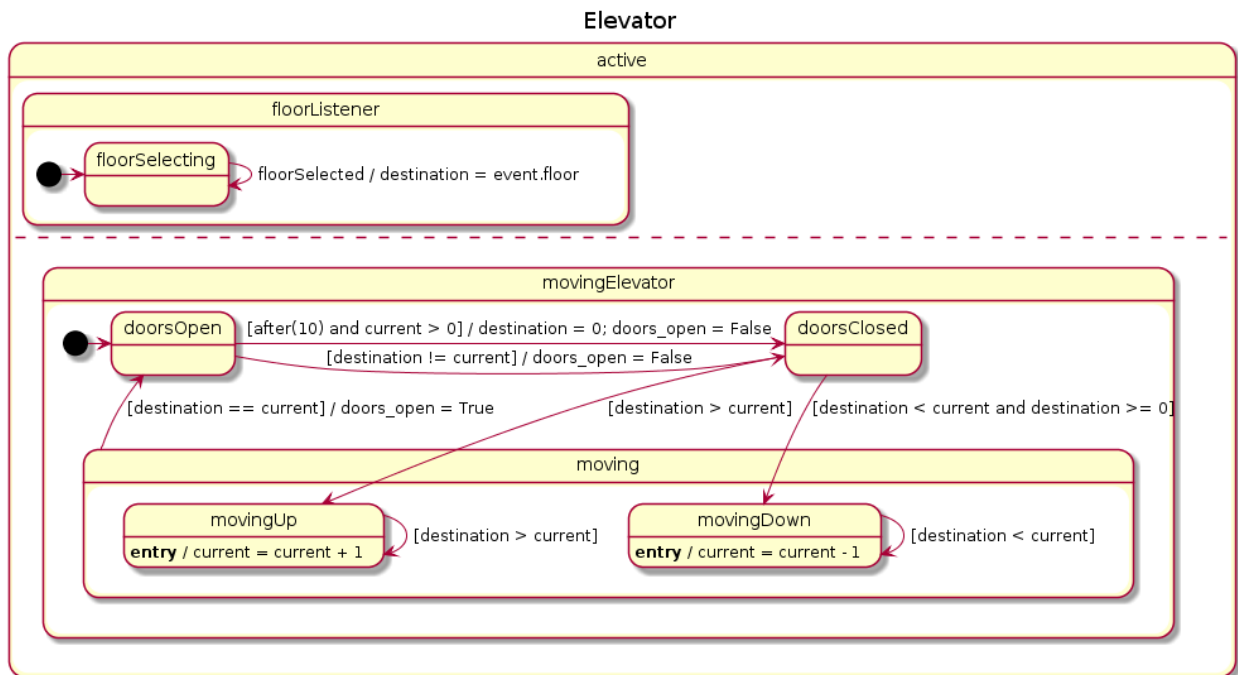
Elevator

active

floorListener

floorSelecting

floorSelected / destination = event.floor

movingElevator

doorsOpen

[after(10) and current > 0] / destination = 0; doors_open = False

doorsClosed

[destination != current] / doors_open = False

[destination == current] / doors_open = True

[destination > current]

[destination < current and destination >= 0]

moving

movingUp

**entry** / current = current + 1

[destination > current]

movingDown

**entry** / current = current - 1

[destination < current]